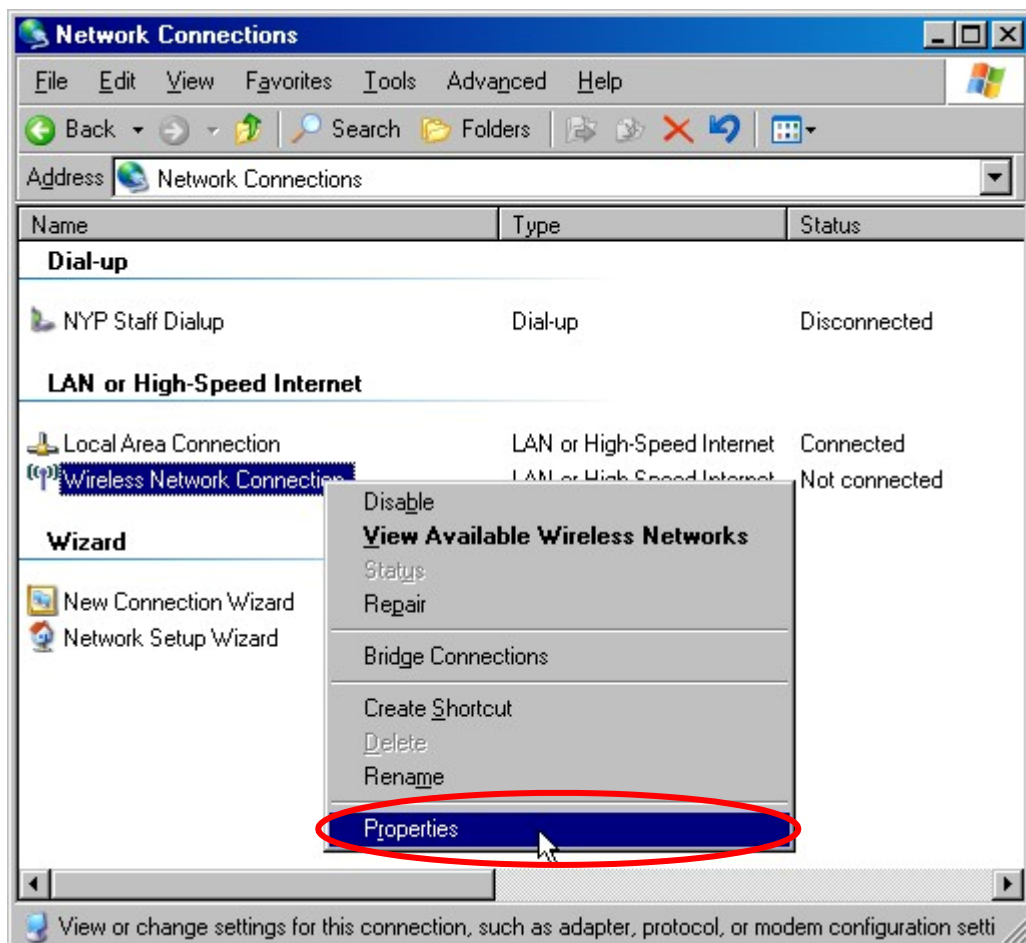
Network Connections

File Edit View Favorites Tools Advanced Help

Back Search Folders

Address Network Connections

| Name | Type | Status |
|---|---|---|
| Dial-up | | |
| NYP Staff Dialup | Dial-up | Disconnected |
| LAN or High-Speed Internet | | |
| Local Area Connection | LAN or High-Speed Internet | Connected |
| Wireless Network Connection | LAN or High-Speed Internet | Not connected |
| Wizard | | |
| New Connection Wizard | | |
| Network Setup Wizard | | |

Disable
View Available Wireless Networks
Status
Repair
Bridge Connections
Create Shortcut
Delete
Rename
Properties

View or change settings for this connection, such as adapter, protocol, or modem configuration setti